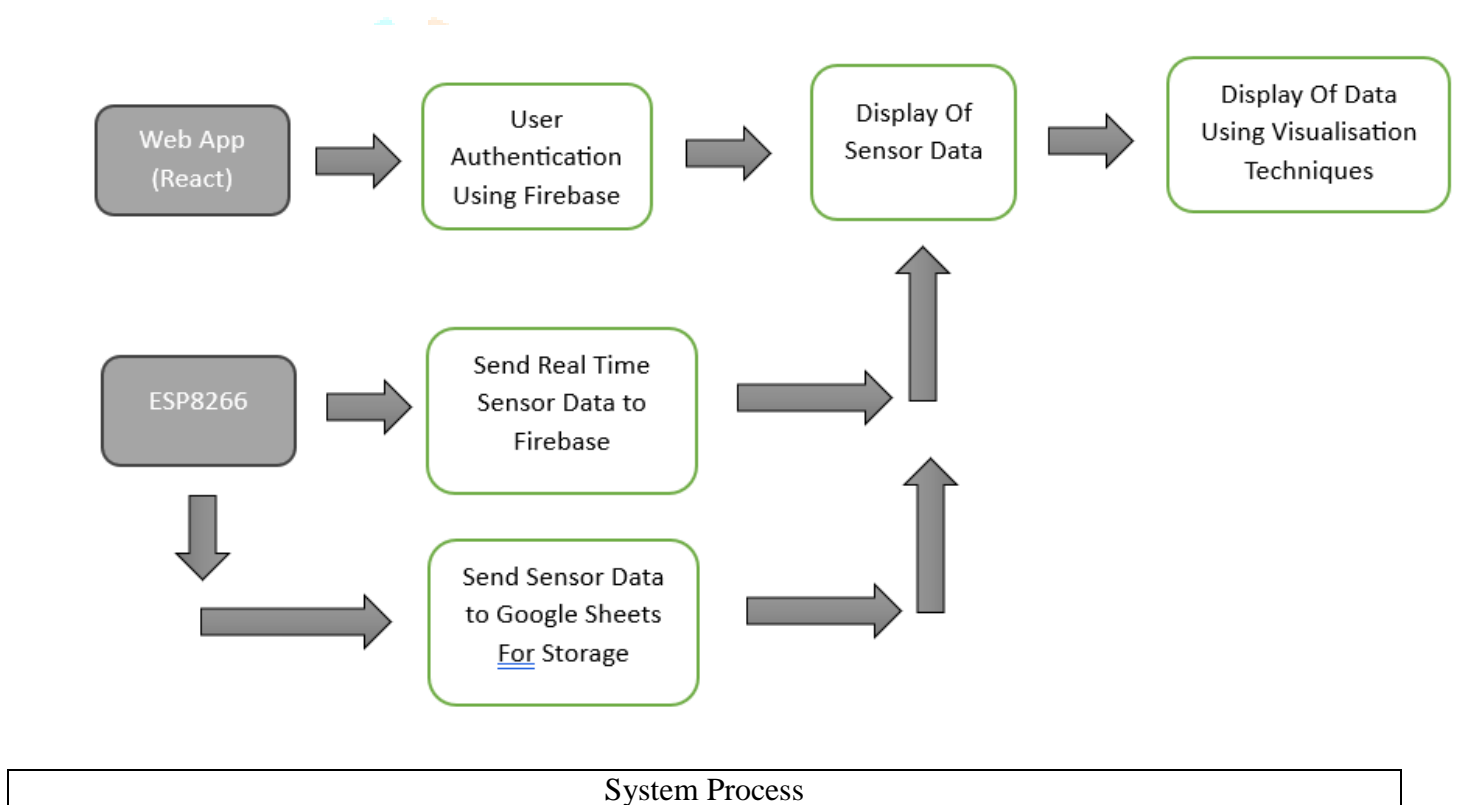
Web App (React)

User Authentication Using Firebase

Display Of Sensor Data

Display Of Data Using Visualisation Techniques

ESP8266

Send Real Time Sensor Data to Firebase

Send Sensor Data to Google Sheets For Storage

System Process